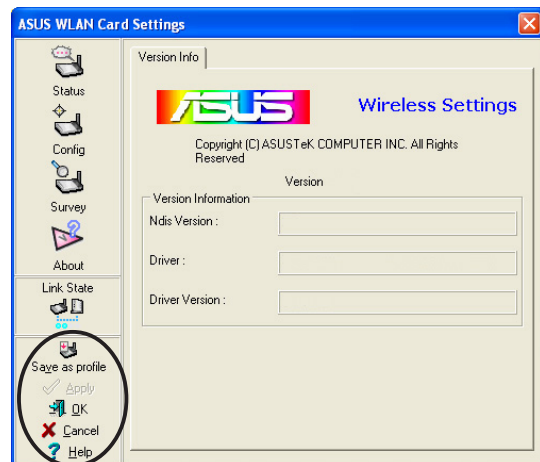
ASUS WLAN Card Settings

Status
Config
Survey
About
Link State
Save as profile
Apply
OK
Cancel
Help

Version Info

ASUS

Wireless Settings

Copyright (C) ASUSTeK COMPUTER INC. All Rights Reserved

Version

Version Information
Ndis Version :
Driver :
Driver Version :